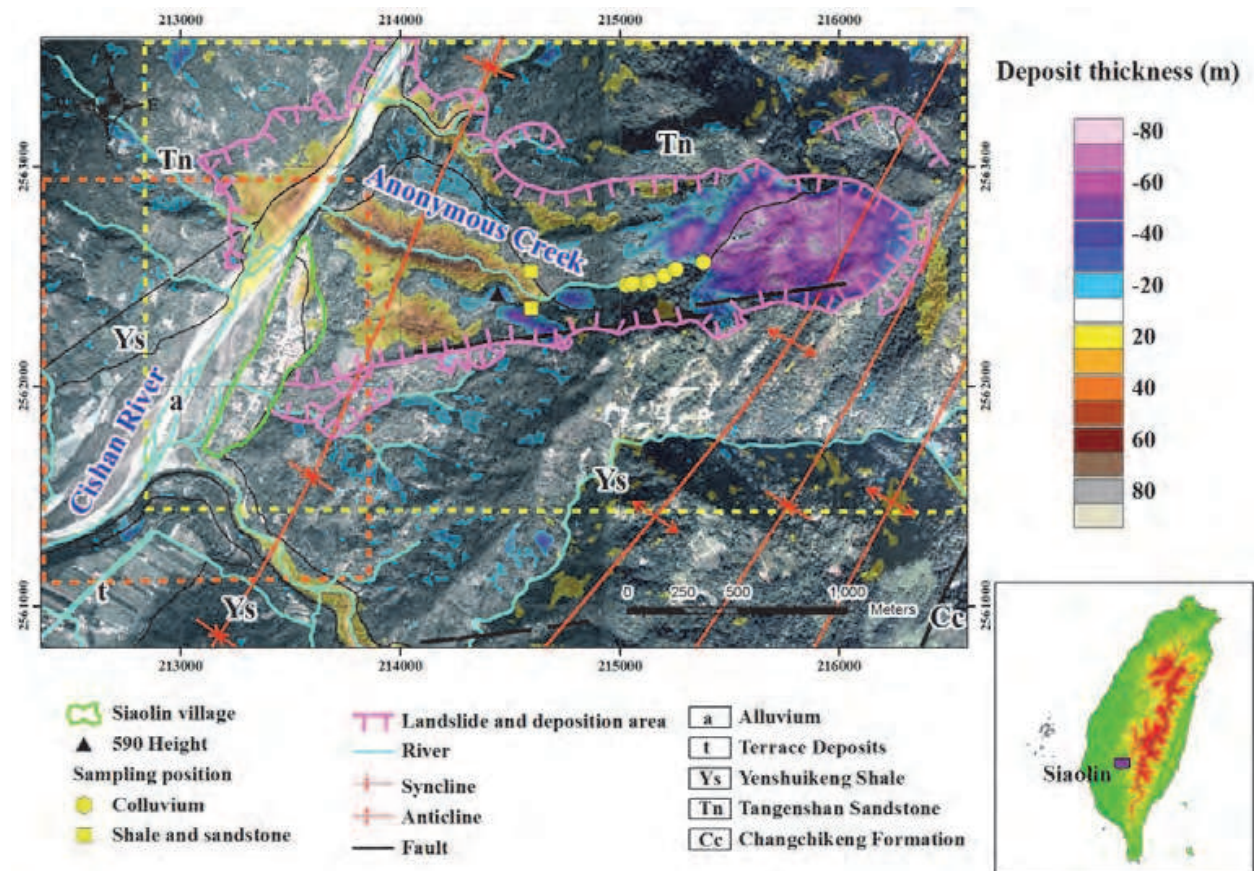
213000
214000
215000
216000

2563000
2562000
2561000

Tn
Tn
Anonymous Creek
Ys
a
Cishan River
Ys
t
Ys
Cc

0 250 500 1,000 Meters

213000
214000
215000
216000

Deposit thickness (m)

-80
-60
-40
-20
20
40
60
80

Siaolin

Siaolin village
590 Height
Sampling position
Colluvium
Shale and sandstone

Landslide and deposition area
River
Syncline
Anticline
Fault

a Alluvium
t Terrace Deposits
Ys Yenshuikeng Shale
Tn Tangenshan Sandstone
Cc Changchikeng Formation